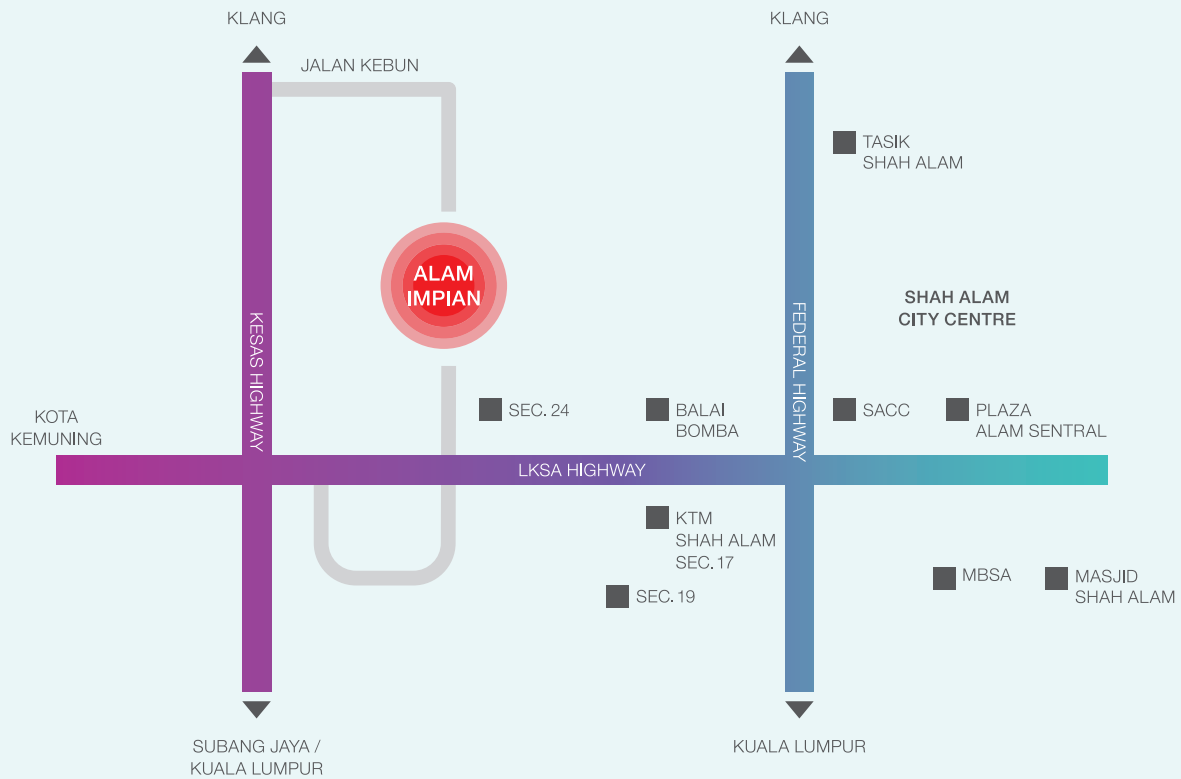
KLANG

KLANG

JALAN KEBUN

TASIK SHAH ALAM

ALAM IMPIAN

KESAS HIGHWAY

FEDERAL HIGHWAY

SHAH ALAM CITY CENTRE

KOTA KEMUNING

SEC. 24

BALAI BOMBA

SACC

PLAZA ALAM SENTRAL

LKSA HIGHWAY

KTM SHAH ALAM SEC. 17

SEC. 19

MBSA

MASJID SHAH ALAM

SUBANG JAYA / KUALA LUMPUR

KUALA LUMPUR